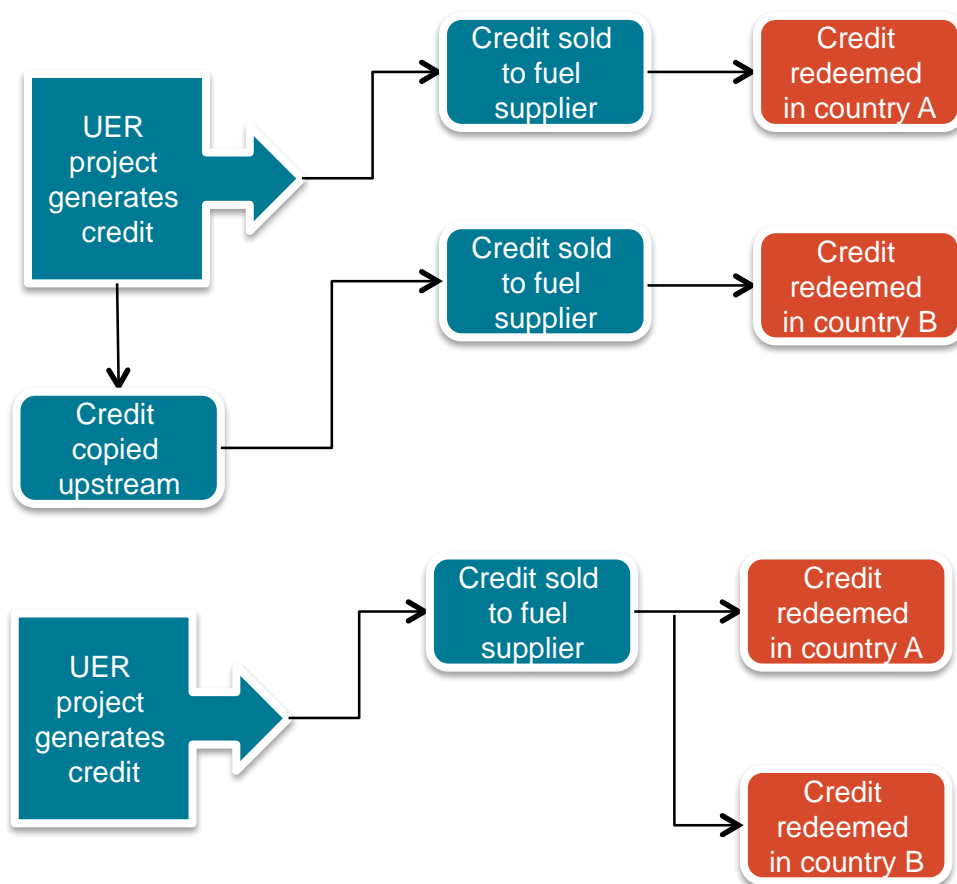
UER project generates credit

Credit sold to fuel supplier

Credit redeemed in country A

Credit copied upstream

Credit sold to fuel supplier

Credit redeemed in country B

UER project generates credit

Credit sold to fuel supplier

Credit redeemed in country A

Credit redeemed in country B